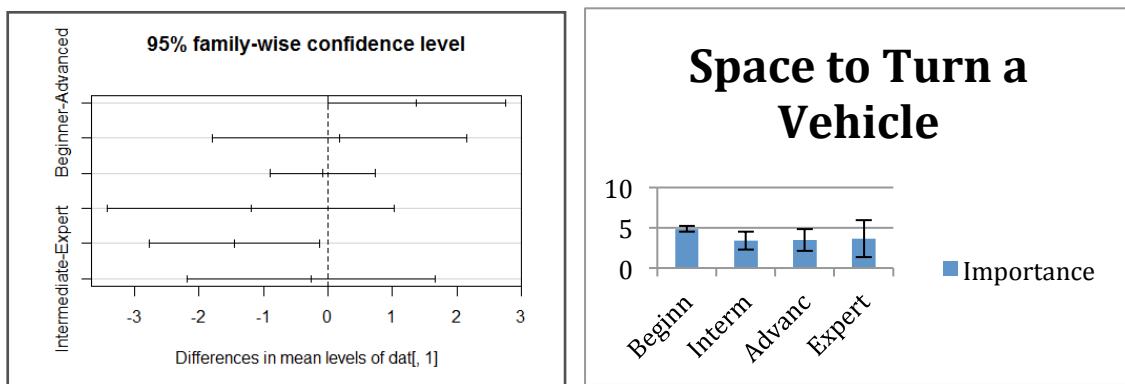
95% family-wise confidence level

Beginner-Advanced

Intermediate-Expert

-3 -2 -1 0 1 2 3

Differences in mean levels of dat[, 1]

Space to Turn a Vehicle

10
5
0

Importance

Beginn Interm Advanc Expert